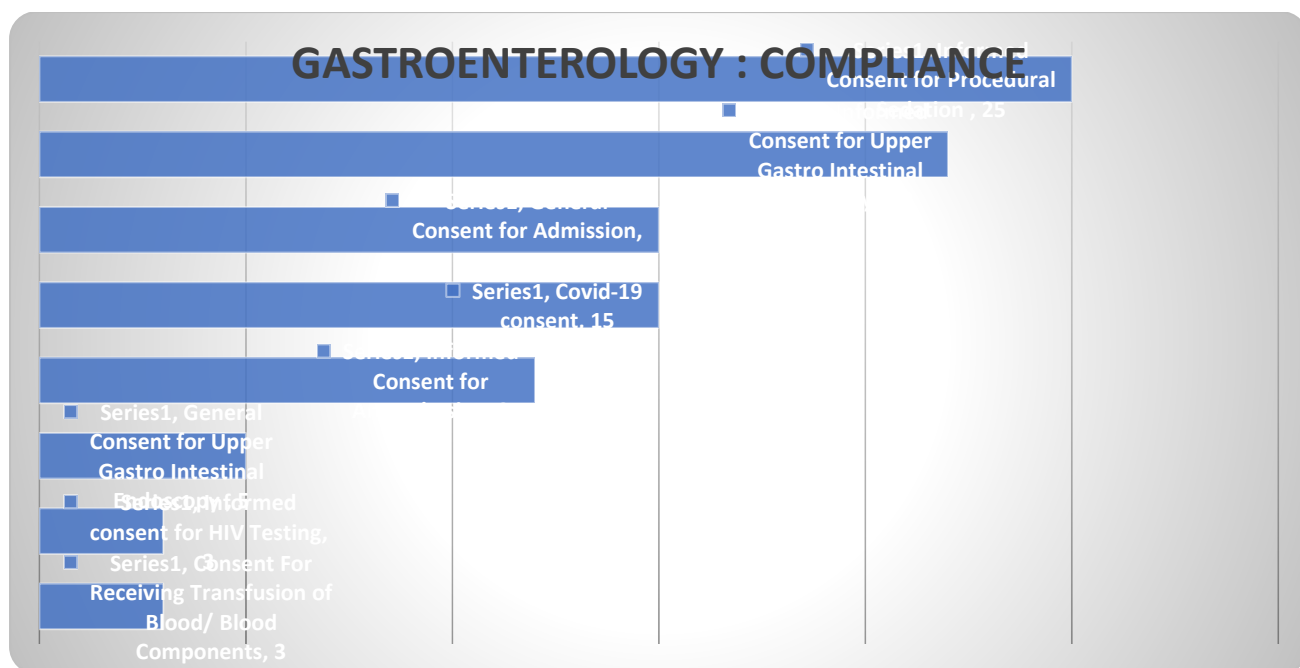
GASTROENTEROLOGY : COMPLIANCE

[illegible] Consent for Procedural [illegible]ation , 25

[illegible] Consent for Upper Gastro Intestinal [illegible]

Series1, General Consent for Admission, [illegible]

Series1, Covid-19 consent, 15

Series1, Informed Consent for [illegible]

Series1, General Consent for Upper Gastro Intestinal Endoscopy, 5

Series1, Informed consent for HIV Testing, 3

Series1, Consent For Receiving Transfusion of Blood/ Blood Components, 3